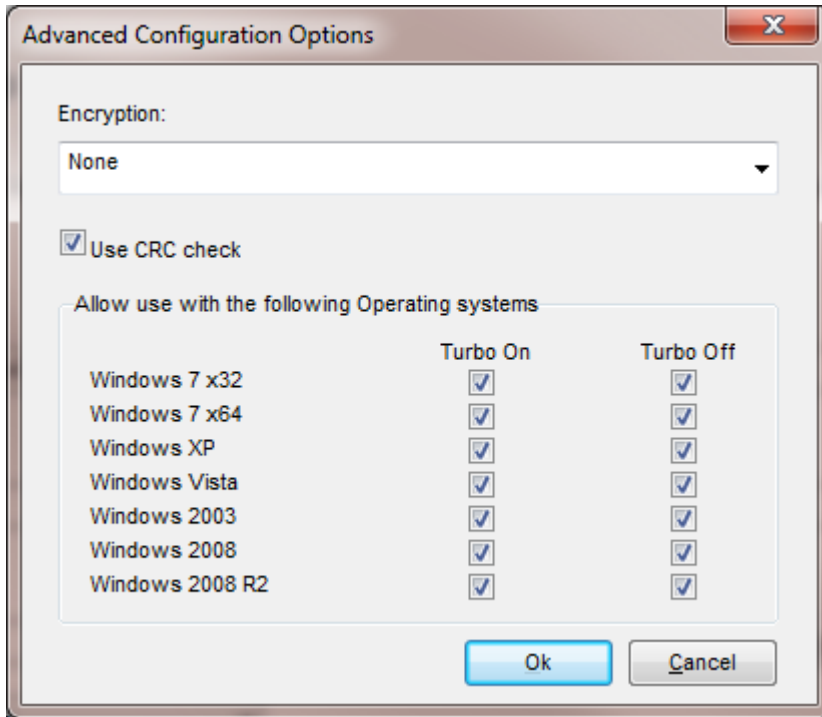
Advanced Configuration Options

Encryption:

None

Use CRC check

Allow use with the following Operating systems

|  | Turbo On | Turbo Off |
|---|---|---|
| Windows 7 x32 | ☑ | ☑ |
| Windows 7 x64 | ☑ | ☑ |
| Windows XP | ☑ | ☑ |
| Windows Vista | ☑ | ☑ |
| Windows 2003 | ☑ | ☑ |
| Windows 2008 | ☑ | ☑ |
| Windows 2008 R2 | ☑ | ☑ |

Ok

Cancel